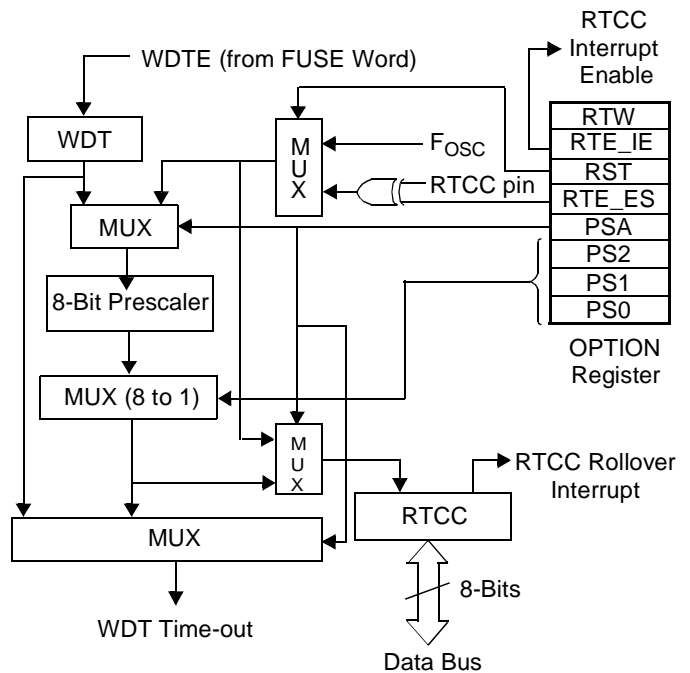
RTCC Interrupt Enable

WDTE (from FUSE Word)

WDT

M U X

$F_{OSC}$

RTCC pin

MUX

8-Bit Prescaler

MUX (8 to 1)

M U X

RTCC

RTCC Rollover Interrupt

MUX

WDT Time-out

8-Bits

Data Bus

RTW
RTE_IE
RST
RTE_ES
PSA
PS2
PS1
PS0

OPTION Register